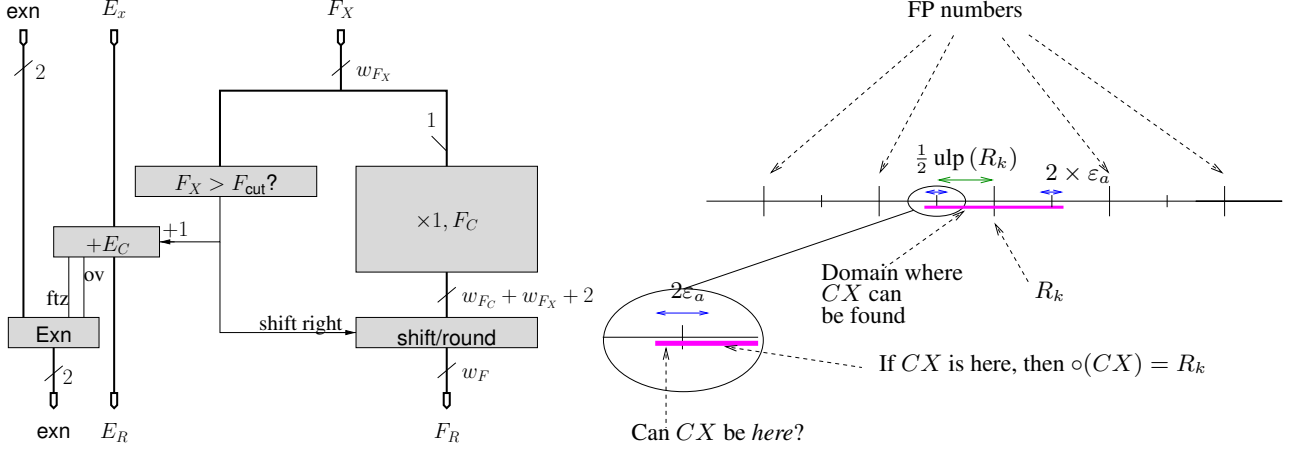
exn
$E_x$
$F_X$
2
$w_{F_X}$
1
$F_X > F_{\text{cut}}$?
$\times 1, F_C$
$+E_C$
+1
ftz
ov
$w_{F_C} + w_{F_X} + 2$
shift right
Exn
shift/round
2
$w_F$
exn
$E_R$
$F_R$

FP numbers
$\frac{1}{2}$ ulp $(R_k)$
$2 \times \varepsilon_a$
Domain where $CX$ can be found
$R_k$
$2\varepsilon_a$
If $CX$ is here, then $\circ(CX) = R_k$
Can $CX$ be *here*?